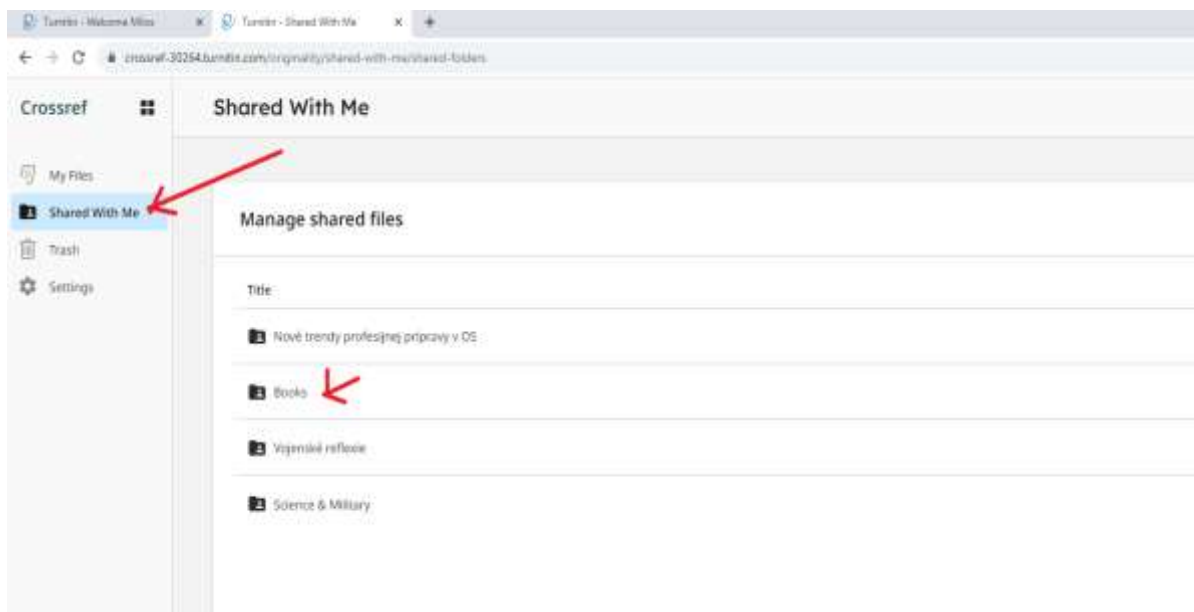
Turnitin - Welcome Milos ×
Turnitin - Shared With Me ×
+

crossref-30264.turnitin.com/originality/shared-with-me/shared-folders

Crossref

Shared With Me

My Files
Shared With Me
Trash
Settings

Manage shared files

Title

Nové trendy profesijnej prípravy v OS

Books

Vojenské reflexie

Science & Military